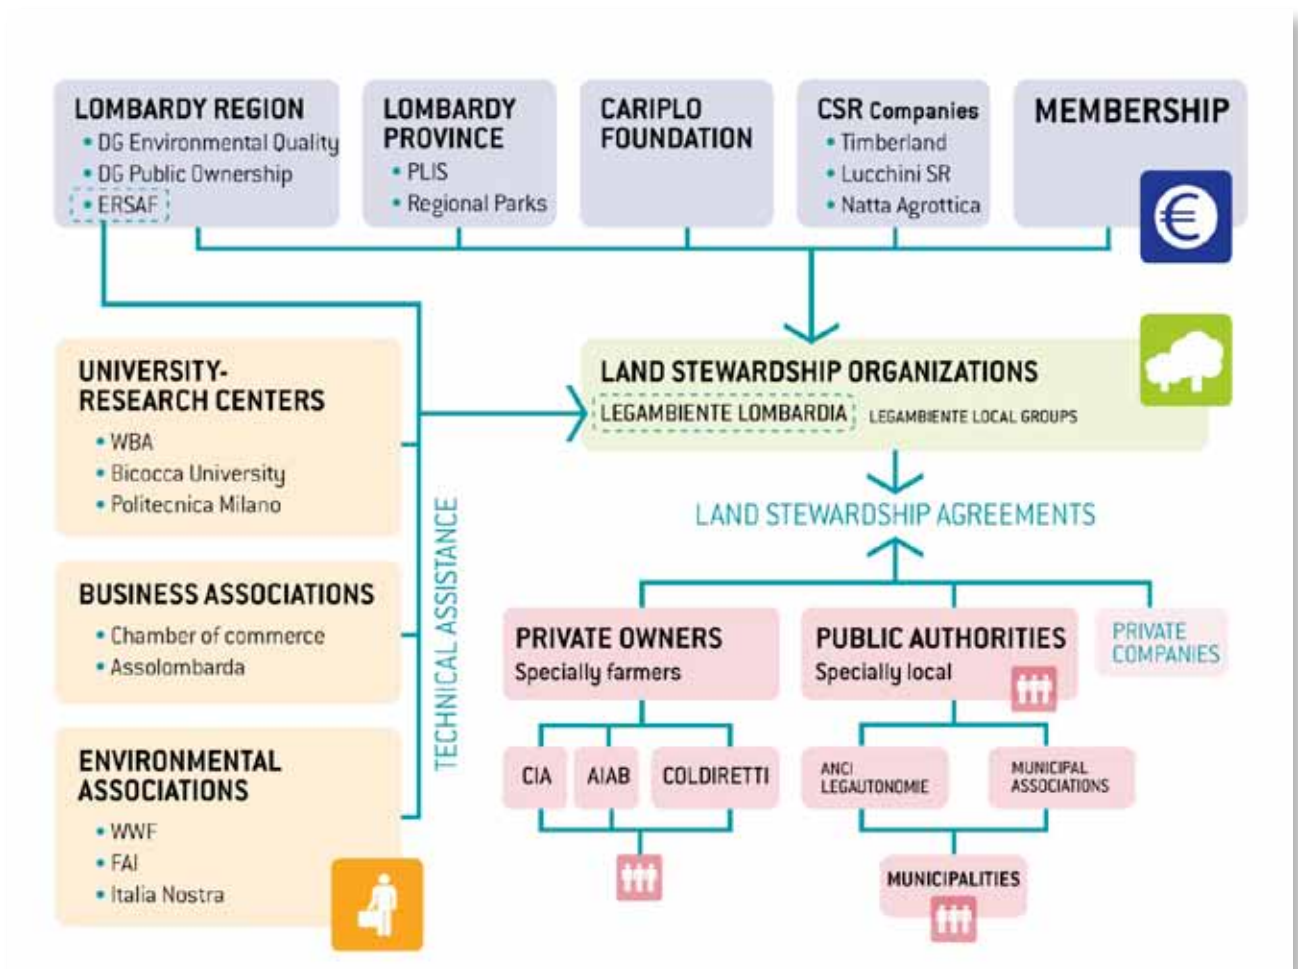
LOMBARDY REGION
• DG Environmental Quality
• DG Public Ownership
• ERSAF

LOMBARDY PROVINCE
• PLIS
• Regional Parks

CARIPLO FOUNDATION

CSR Companies
• Timberland
• Lucchini SR
• Natta Agrottica

MEMBERSHIP

€

UNIVERSITY-RESEARCH CENTERS
• WBA
• Bicocca University
• Politecnica Milano

BUSINESS ASSOCIATIONS
• Chamber of commerce
• Assolombarda

ENVIRONMENTAL ASSOCIATIONS
• WWF
• FAI
• Italia Nostra

TECHNICAL ASSISTANCE

LAND STEWARDSHIP ORGANIZATIONS
LEGAMBIENTE LOMBARDIA LEGAMBIENTE LOCAL GROUPS

LAND STEWARDSHIP AGREEMENTS

PRIVATE OWNERS
Specially farmers

PUBLIC AUTHORITIES
Specially local

PRIVATE COMPANIES

CIA AIAB COLDIRETTI

ANCI LEGAUTONOMIE

MUNICIPAL ASSOCIATIONS

MUNICIPALITIES